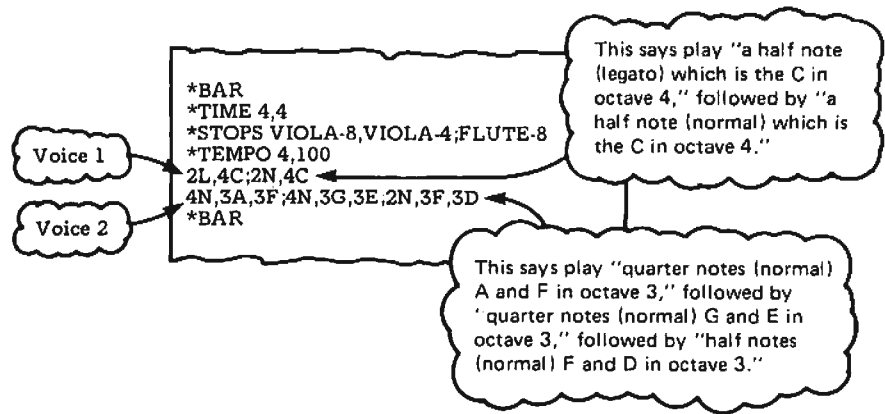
*BAR
*TIME 4,4
*STOPS VIOLA-8,VIOLA-4;FLUTE-8
*TEMPO 4,100
2L,4C;2N,4C
4N,3A,3F;4N,3G,3E;2N,3F,3D
*BAR

This says play "a half note (legato) which is the C in octave 4," followed by "a half note (normal) which is the C in octave 4."

Voice 1

Voice 2

This says play "quarter notes (normal) A and F in octave 3," followed by ' quarter notes (normal) G and E in octave 3," followed by "half notes (normal) F and D in octave 3."